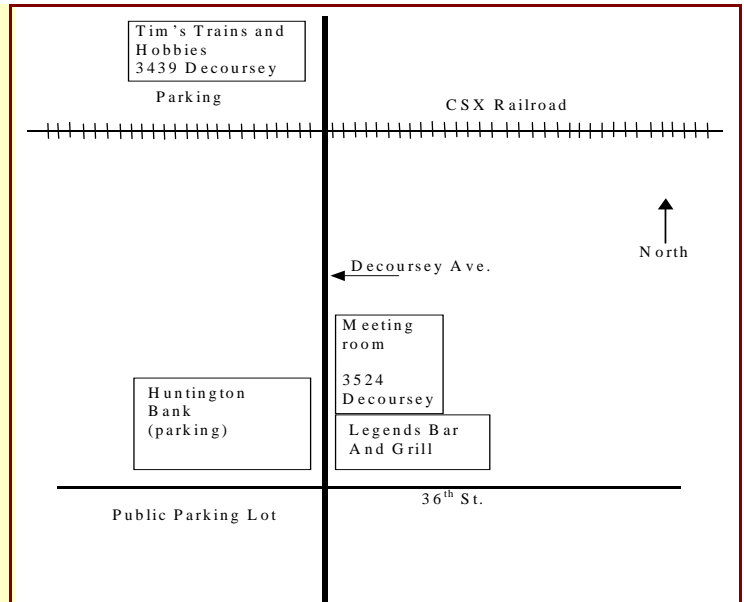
Tim's Trains and Hobbies
3439 Decoursey

Parking

CSX Railroad

North

Decoursey Ave.

Meeting room

3524 Decoursey

Huntington Bank (parking)

Legends Bar And Grill

$36^{th}$ St.

Public Parking Lot